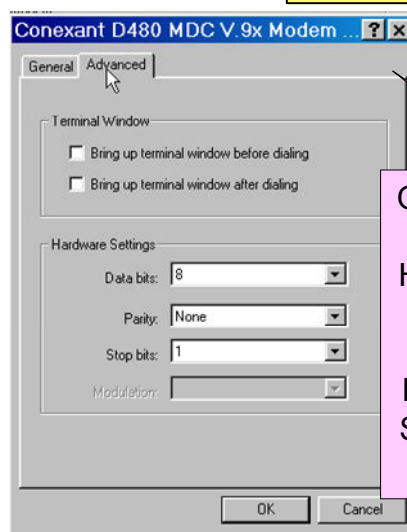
Conexant D480 MDC V.9x Modem ... ? X

General | Advanced

Terminal Window
Bring up terminal window before dialing
Bring up terminal window after dialing

Hardware Settings
Data bits: 8
Parity: None
Stop bits: 1
Modulation:

OK | Cancel

C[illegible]
H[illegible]
I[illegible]
S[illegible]